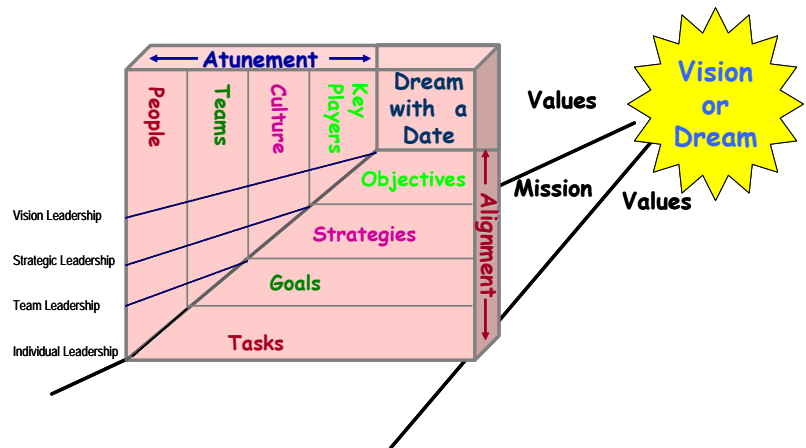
Atunement

People

Teams

Culture

Key Players

Dream with a Date

Values

Vision or Dream

Mission

Values

Objectives

Alignment

Vision Leadership

Strategies

Strategic Leadership

Goals

Team Leadership

Tasks

Individual Leadership